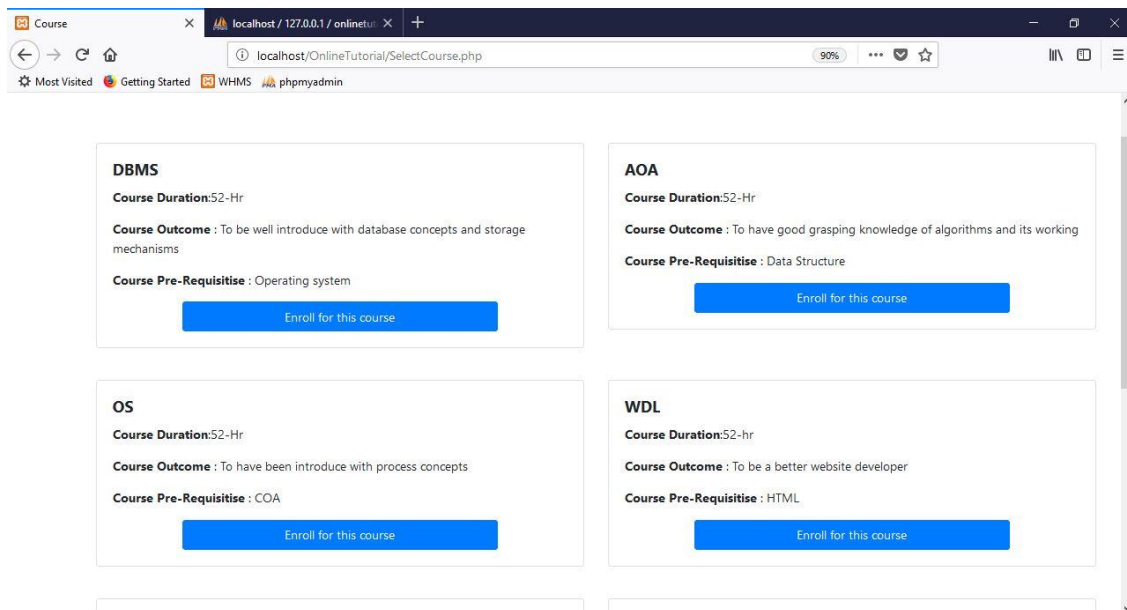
Course
localhost / 127.0.0.1 / onlinetut
localhost/OnlineTutorial/SelectCourse.php
90%
Most Visited Getting Started WHMS phpmyadmin

DBMS

Course Duration:52-Hr

Course Outcome : To be well introduce with database concepts and storage mechanisms

Course Pre-Requisitise : Operating system

Enroll for this course

AOA

Course Duration:52-Hr

Course Outcome : To have good grasping knowledge of algorithms and its working

Course Pre-Requisitise : Data Structure

Enroll for this course

OS

Course Duration:52-Hr

Course Outcome : To have been introduce with process concepts

Course Pre-Requisitise : COA

Enroll for this course

WDL

Course Duration:52-hr

Course Outcome : To be a better website developer

Course Pre-Requisitise : HTML

Enroll for this course